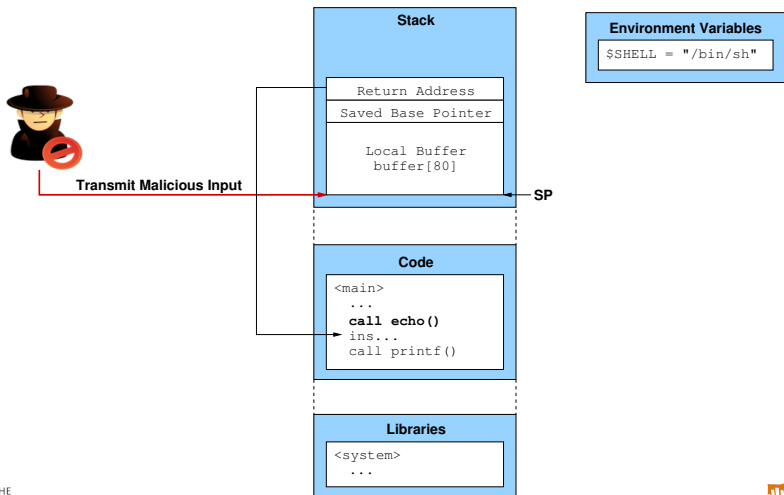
Stack

Return Address

Saved Base Pointer

Local Buffer
buffer[80]

Transmit Malicious Input

SP

Environment Variables

$SHELL = "/bin/sh"

Code

<main>
...
**call echo()**
ins...
call printf()

Libraries

<system>
...

HE